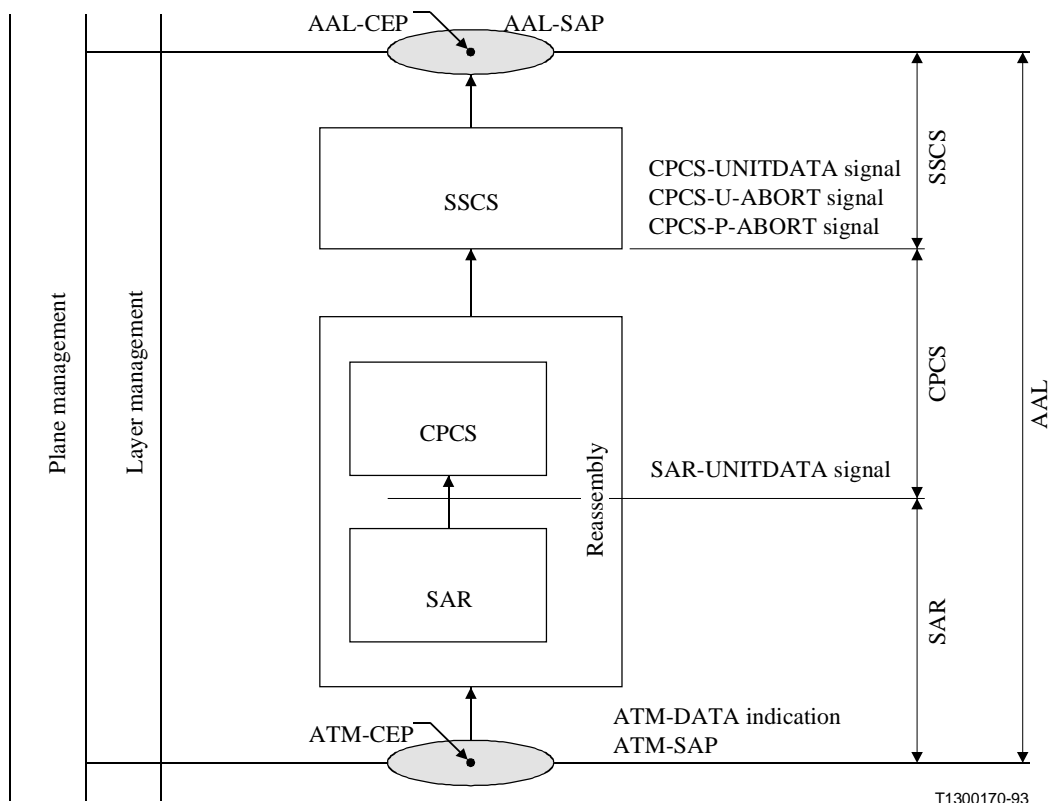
AAL-CEP
AAL-SAP
SSCS
CPCS-UNITDATA signal
CPCS-U-ABORT signal
CPCS-P-ABORT signal
SSCS
Plane management
Layer management
CPCS
Reassembly
SAR-UNITDATA signal
CPCS
AAL
SAR
SAR
ATM-CEP
ATM-DATA indication
ATM-SAP
T1300170-93